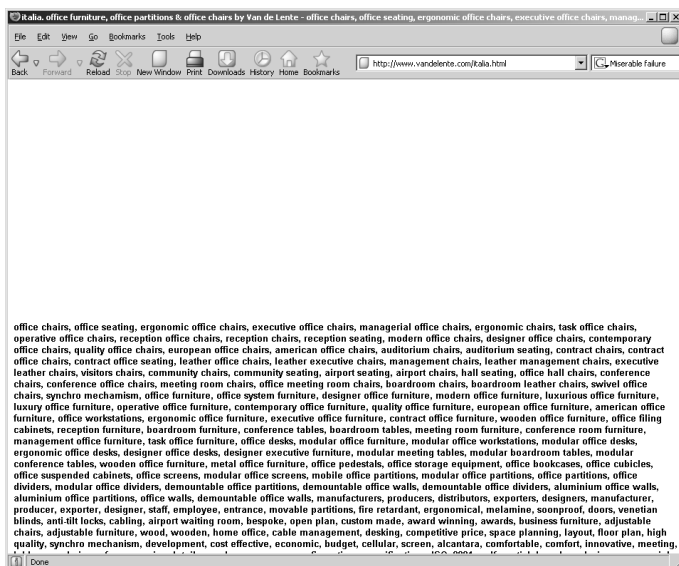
italia. office furniture, office partitions & office chairs by Van de Lente - office chairs, office seating, ergonomic office chairs, executive office chairs, manag...

File Edit View Go Bookmarks Tools Help

Back Forward Reload Stop New Window Print Downloads History Home Bookmarks

http://www.vandelente.com/italia.html

Miserable failure

office chairs, office seating, ergonomic office chairs, executive office chairs, managerial office chairs, ergonomic chairs, task office chairs, operative office chairs, reception office chairs, reception chairs, reception seating, modern office chairs, designer office chairs, contemporary office chairs, quality office chairs, european office chairs, american office chairs, auditorium chairs, auditorium seating, contract chairs, contract office chairs, contract office seating, leather office chairs, leather executive chairs, management chairs, leather management chairs, executive leather chairs, visitors chairs, community chairs, community seating, airport seating, airport chairs, hall seating, office hall chairs, conference chairs, conference office chairs, meeting room chairs, office meeting room chairs, boardroom chairs, boardroom leather chairs, swivel office chairs, synchro mechanism, office furniture, office system furniture, designer office furniture, modern office furniture, luxurious office furniture, luxury office furniture, operative office furniture, contemporary office furniture, quality office furniture, european office furniture, american office furniture, office workstations, ergonomic office furniture, executive office furniture, contract office furniture, wooden office furniture, office filing cabinets, reception furniture, boardroom furniture, conference tables, boardroom tables, meeting room furniture, conference room furniture, management office furniture, task office furniture, office desks, modular office furniture, modular office workstations, modular office desks, ergonomic office desks, designer office desks, designer executive furniture, modular meeting tables, modular boardroom tables, modular conference tables, wooden office furniture, metal office furniture, office pedestals, office storage equipment, office bookcases, office cubicles, office suspended cabinets, office screens, modular office screens, mobile office partitions, modular office partitions, office partitions, office dividers, modular office dividers, demountable office partitions, demountable office walls, demountable office dividers, aluminium office walls, aluminium office partitions, office walls, demountable office walls, manufacturers, producers, distributors, exporters, designers, manufacturer, producer, exporter, designer, staff, employee, entrance, movable partitions, fire retardant, ergonomical, melamine, soonproof, doors, venetian blinds, anti-tilt locks, cabling, airport waiting room, bespoke, open plan, custom made, award winning, awards, business furniture, adjustable chairs, adjustable furniture, wood, wooden, home office, cable management, desking, competitive price, space planning, layout, floor plan, high quality, synchro mechanism, development, cost effective, economic, budget, cellular, screen, alcantara, comfortable, comfort, innovative, meeting, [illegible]

Done